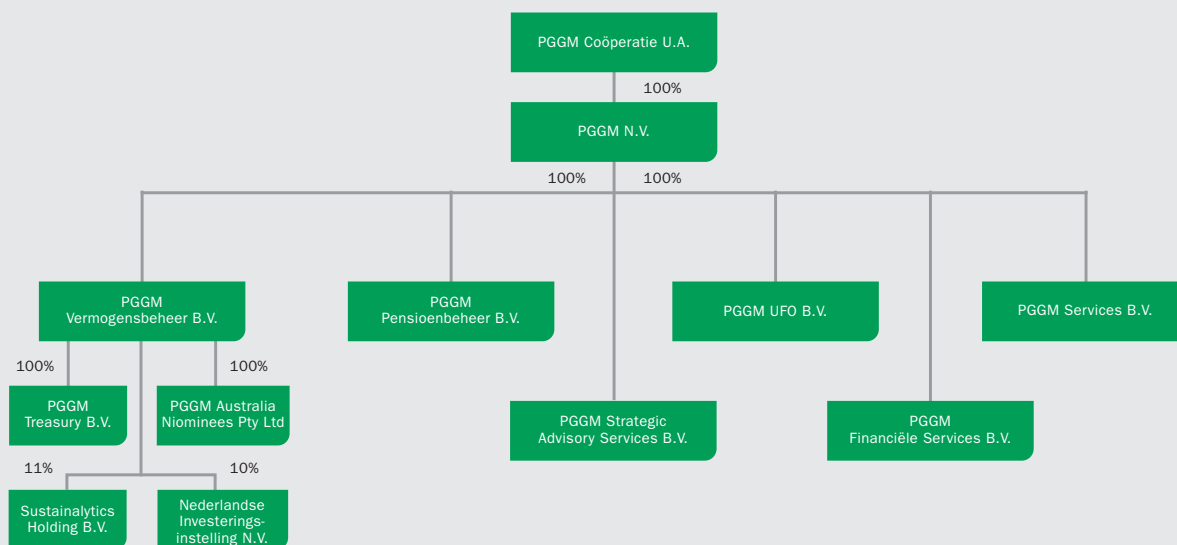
PGGM Coöperatie U.A.

100%

PGGM N.V.

100%

100%

PGGM Vermogensbeheer B.V.

PGGM Pensioenbeheer B.V.

PGGM UFO B.V.

PGGM Services B.V.

100%

100%

PGGM Treasury B.V.

PGGM Australia Niominees Pty Ltd

PGGM Strategic Advisory Services B.V.

PGGM Financiële Services B.V.

11%

10%

Sustainalytics Holding B.V.

Nederlandse Investeringsinstelling N.V.